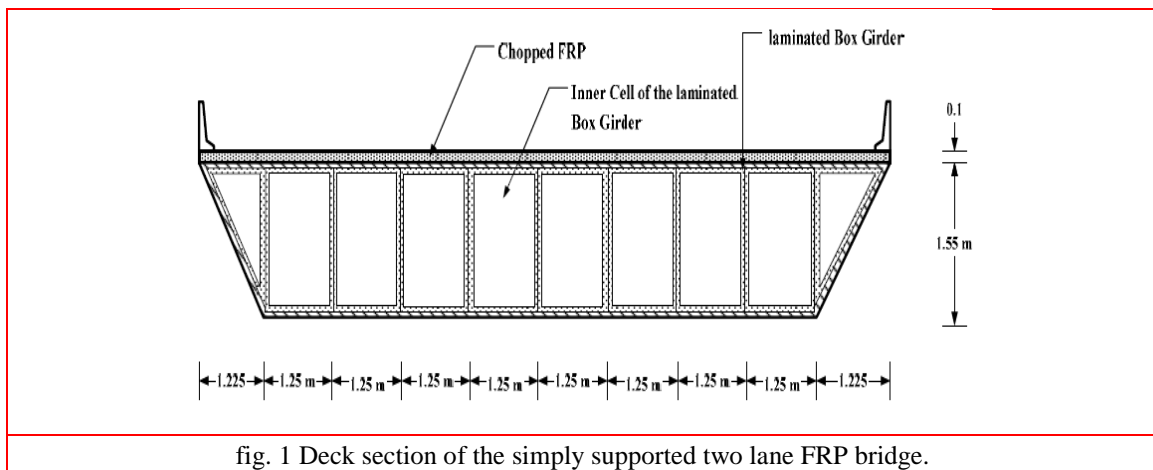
Chopped FRP

laminated Box Girder

Inner Cell of the laminated Box Girder

0.1

1.55 m

1.225 1.25 m 1.25 m 1.25 m 1.25 m 1.25 m 1.25 m 1.25 m 1.25 m 1.225

fig. 1 Deck section of the simply supported two lane FRP bridge.